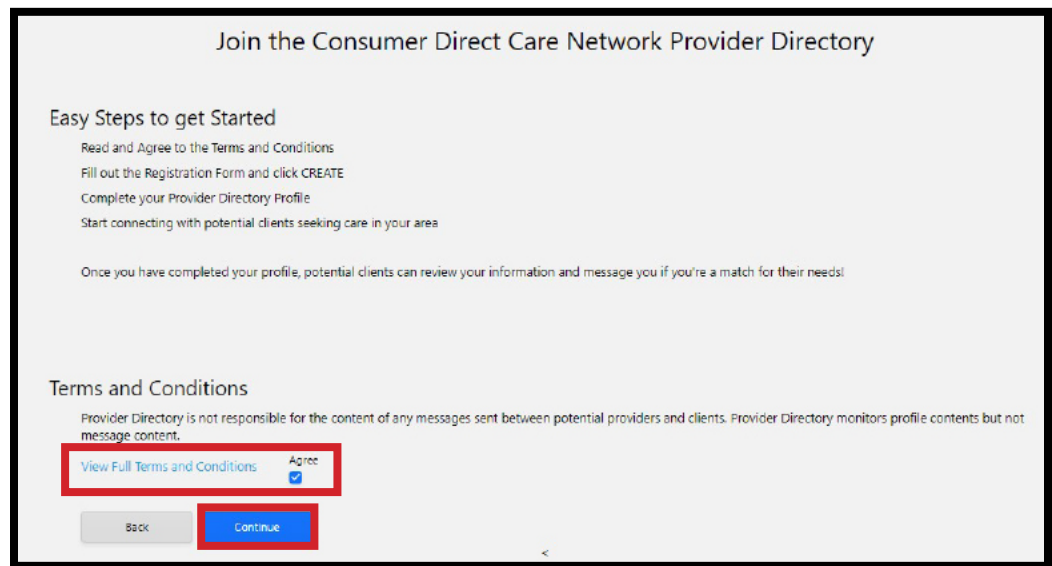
Join the Consumer Direct Care Network Provider Directory

Easy Steps to get Started

Read and Agree to the Terms and Conditions

Fill out the Registration Form and click CREATE

Complete your Provider Directory Profile

Start connecting with potential clients seeking care in your area

Once you have completed your profile, potential clients can review your information and message you if you're a match for their needs!

Terms and Conditions

Provider Directory is not responsible for the content of any messages sent between potential providers and clients. Provider Directory monitors profile contents but not message content.

View Full Terms and Conditions

Agree

Back

Continue